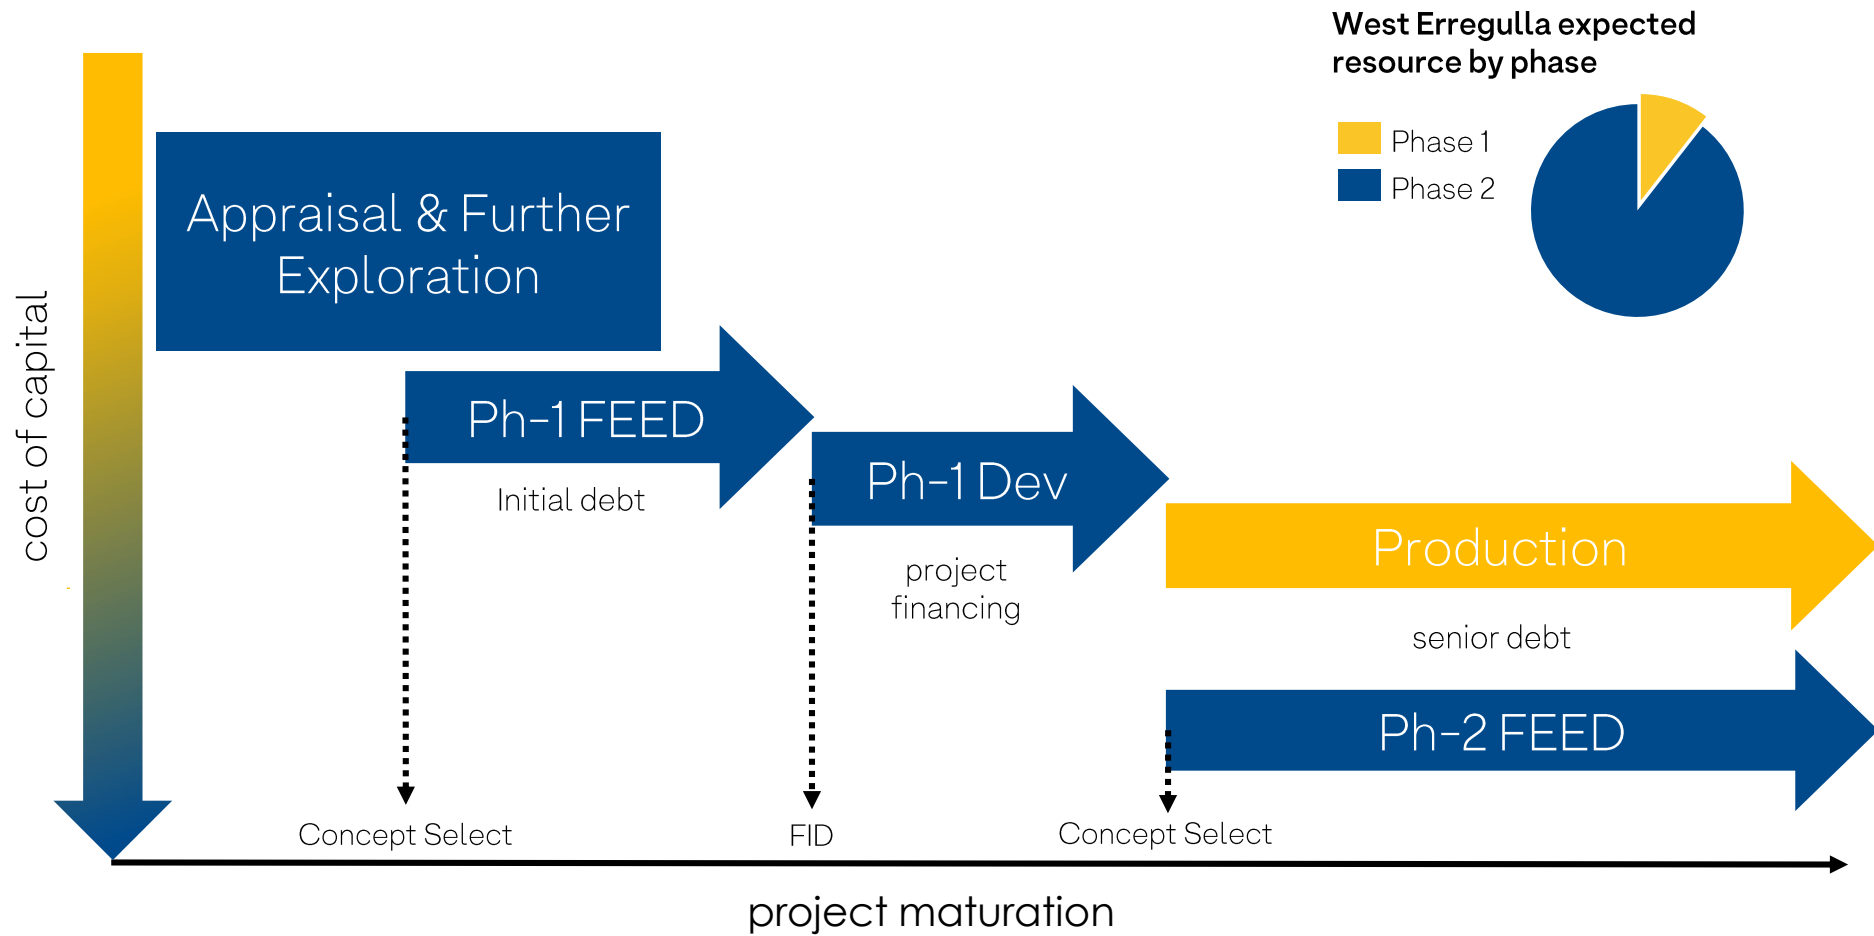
West Erregulla expected resource by phase

Phase 1

Phase 2

cost of capital

Appraisal & Further Exploration

Ph-1 FEED

Initial debt

Ph-1 Dev

project financing

Production

senior debt

Ph-2 FEED

Concept Select

FID

Concept Select

project maturation